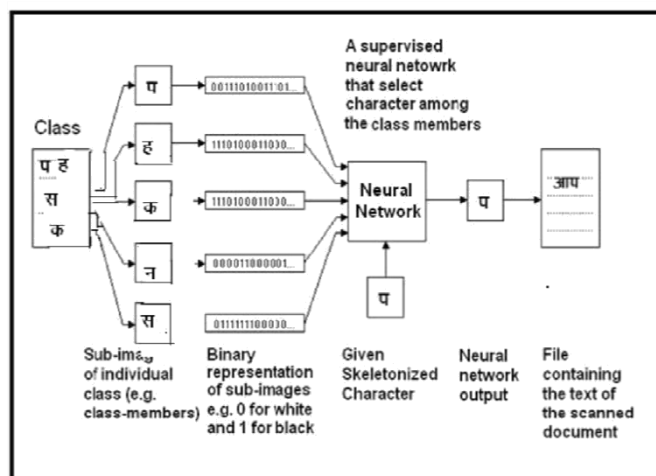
Class

प ह
स
क

प
ह
क
न
स

0011101001101...
1110100011000...
1110100011000...
000011000001...
0111111000030...

A supervised neural netowrk that select character among the class members

Neural Network

प

प

आप

Sub-ima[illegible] of individual class (e.g. class-members)

Binary representation of sub-images e.g. 0 for white and 1 for black

Given Skeletonized Character

Neural network output

File containing the text of the scanned document